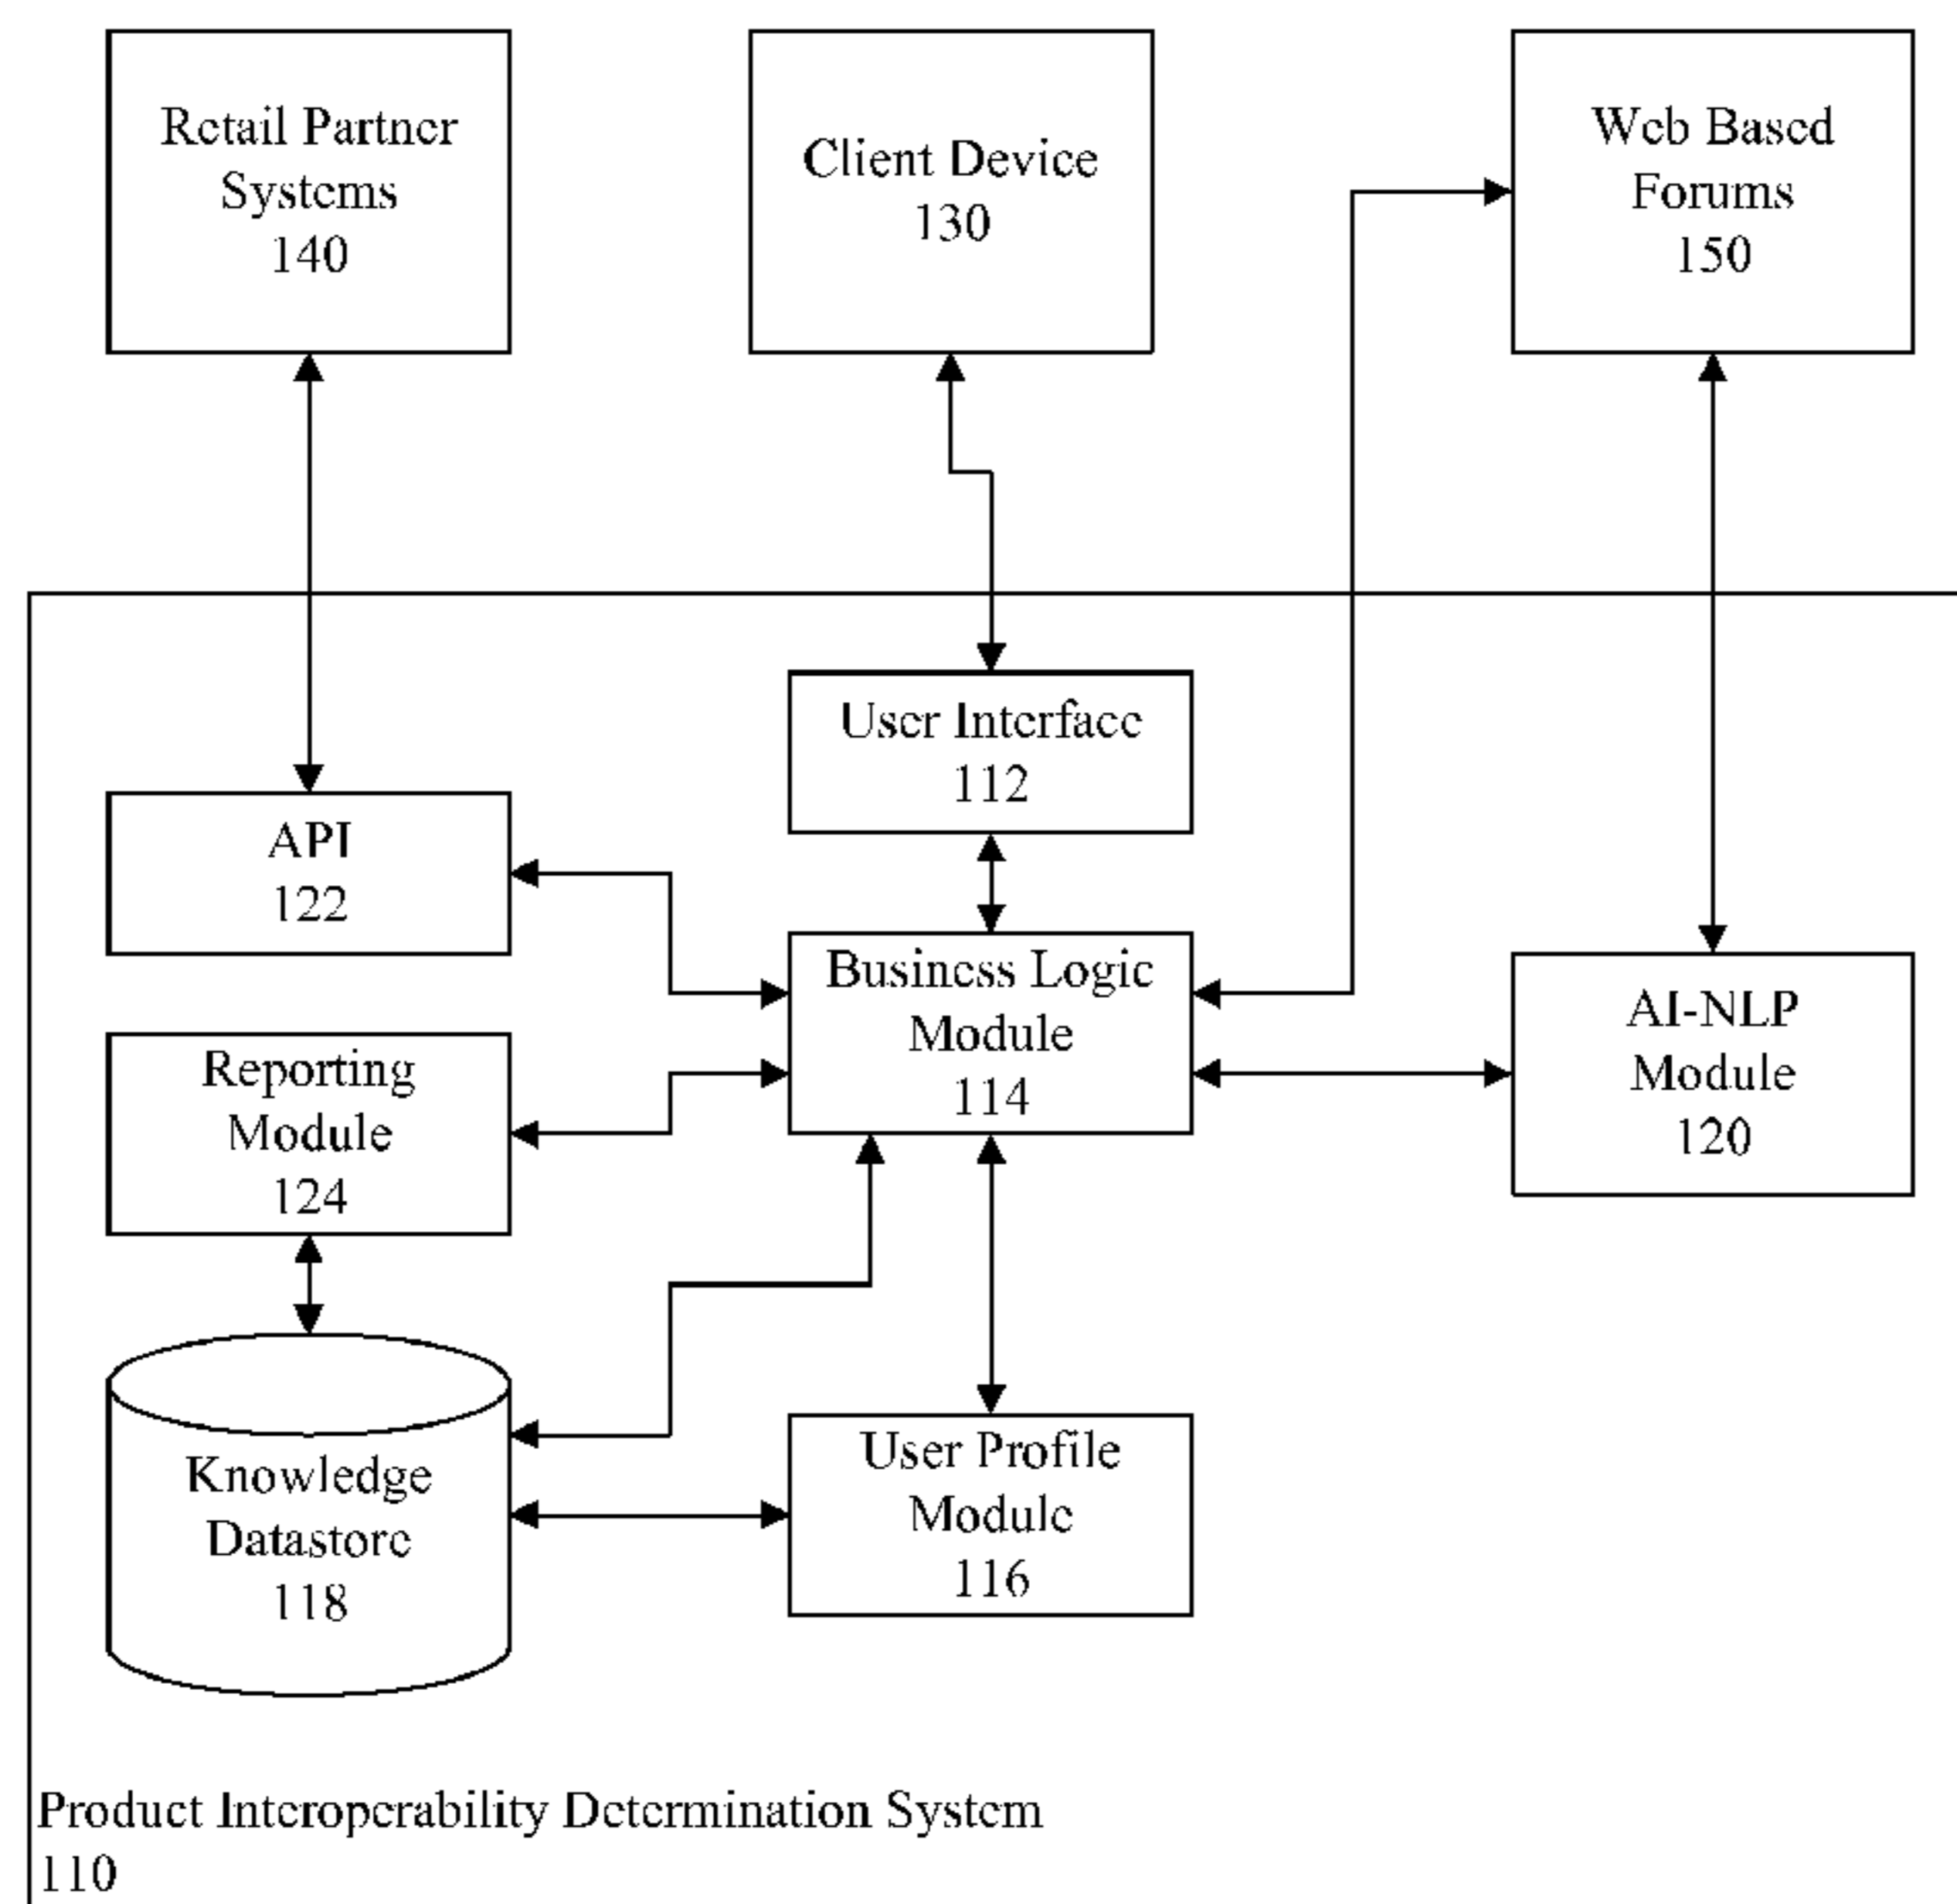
Retail Partner Systems 140

Client Device 130

Web Based Forums 150

User Interface 112

API 122

Business Logic Module 114

AI-NLP Module 120

Reporting Module 124

Knowledge Datastore 118

User Profile Module 116

Product Interoperability Determination System 110